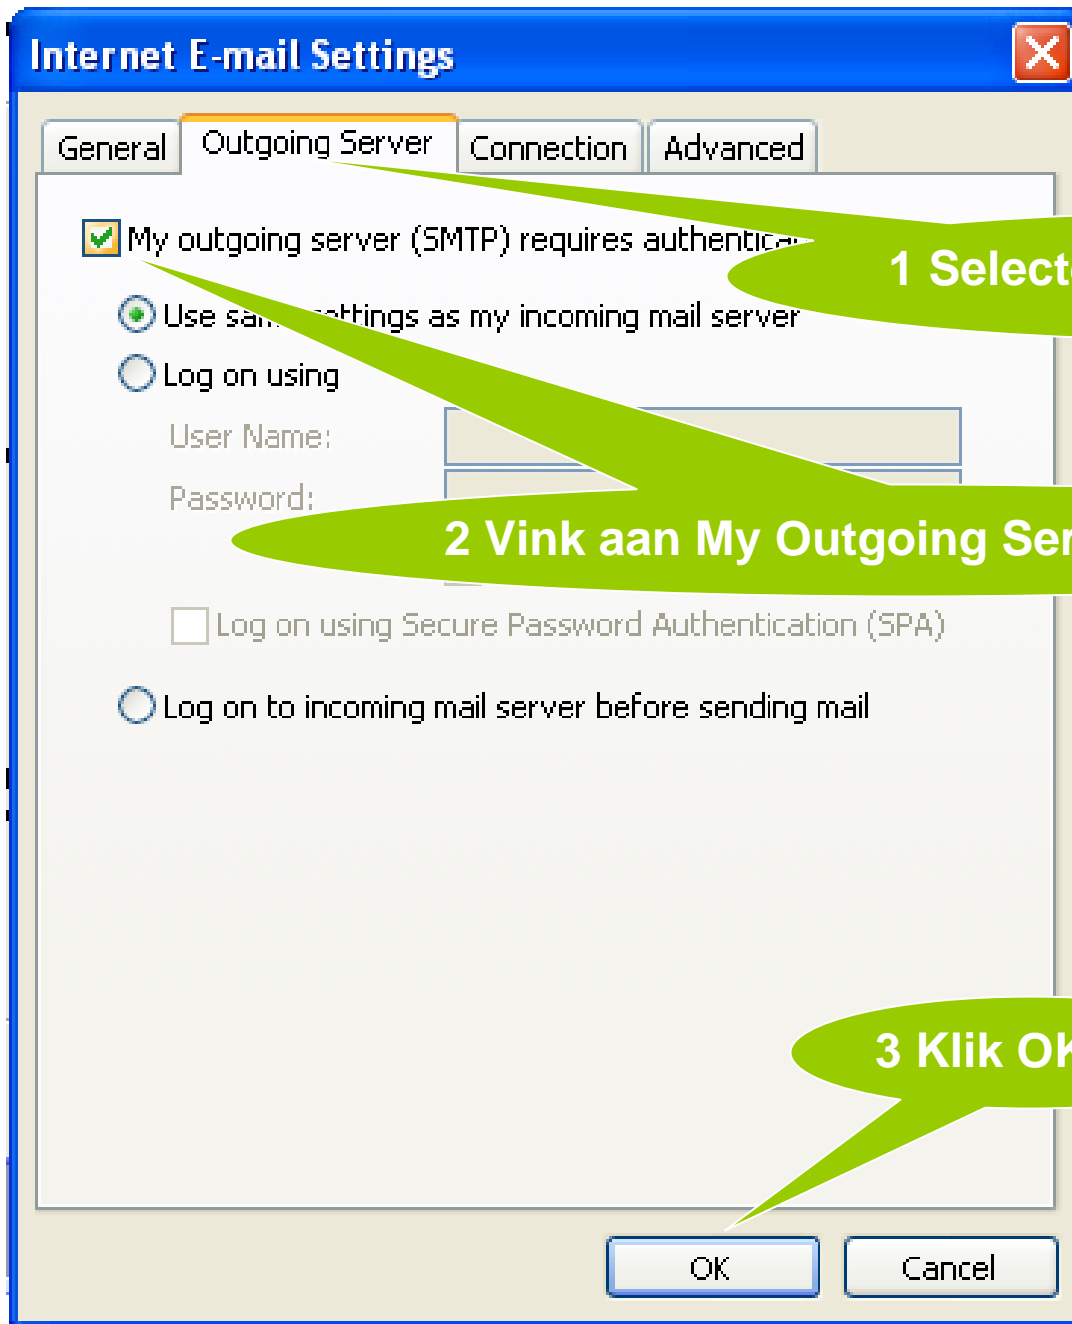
Internet E-mail Settings

General | Outgoing Server | Connection | Advanced

My outgoing server (SMTP) requires authentica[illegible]

1 Select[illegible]

Use sa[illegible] settings as my incoming mail server

Log on using

User Name:

Password:

2 Vink aan My Outgoing Se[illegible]

Log on using Secure Password Authentication (SPA)

Log on to incoming mail server before sending mail

3 Klik O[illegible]

OK

Cancel